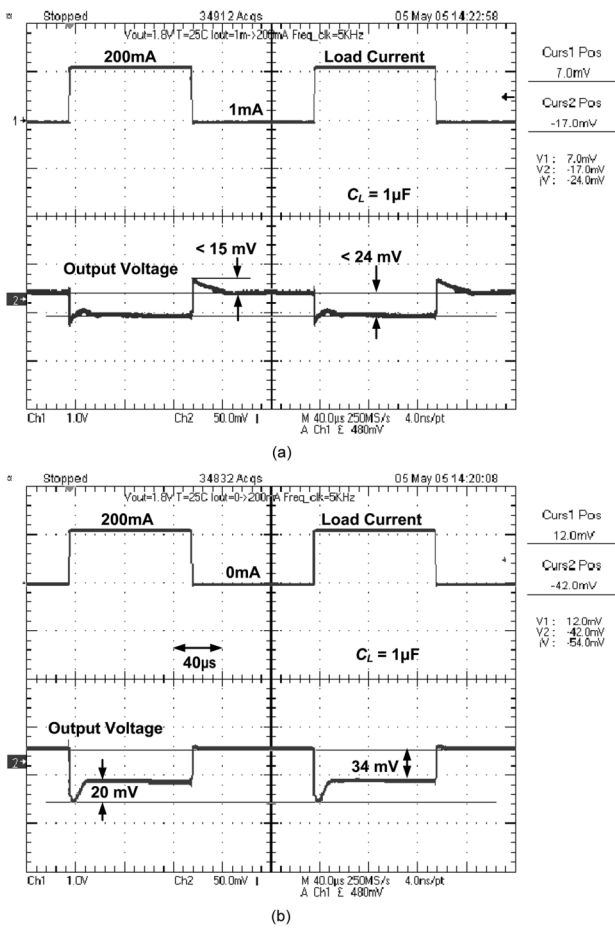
Stopped 34912 Acqs 05 May 05 14:22:58

Vout=1.8V T=25C Iout=1m->200mA Freq_clk=5KHz

200mA

Load Current

1mA

1

$C_L$ = 1μF

< 15 mV

Output Voltage

< 24 mV

2

Ch1 1.0V Ch2 50.0mV M 40.0μs 250MS/s 4.0ns/pt A Ch1 ∫ 480mV

Curs1 Pos
7.0mV
Curs2 Pos
-17.0mV

V1: 7.0mV
V2: -17.0mV
ΔV: -24.0mV

(a)

Stopped 34832 Acqs 05 May 05 14:20:08

Vout=1.8V T=25C Iout=0->200mA Freq_clk=5KHz

200mA

Load Current

0mA

40μs

$C_L$ = 1μF

Output Voltage

34 mV

20 mV

2

Ch1 1.0V Ch2 50.0mV M 40.0μs 250MS/s 4.0ns/pt A Ch1 ∫ 480mV

Curs1 Pos
12.0mV
Curs2 Pos
-42.0mV

V1: 12.0mV
V2: -42.0mV
ΔV: -54.0mV

(b)